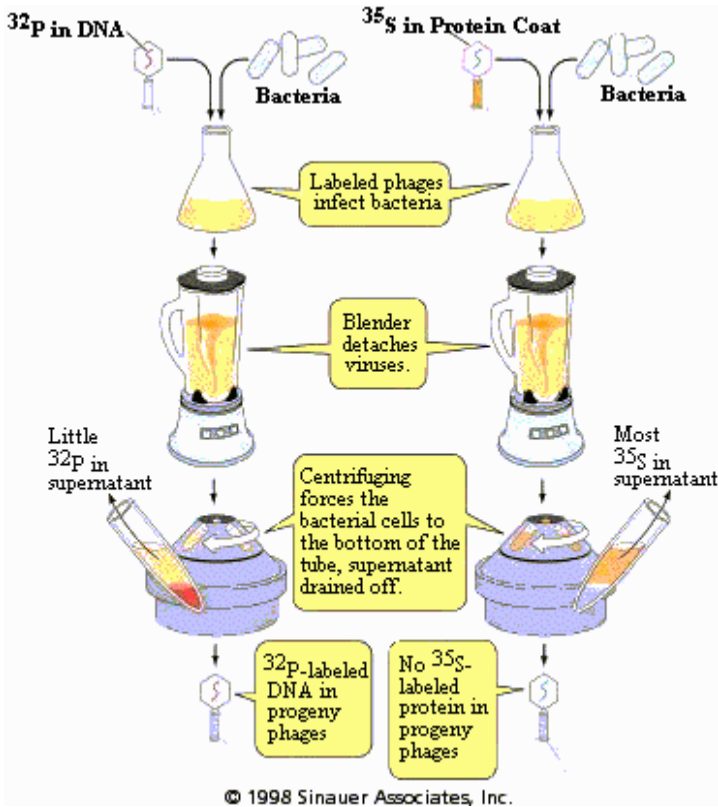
$^{32}$P in DNA

Bacteria

$^{35}$S in Protein Coat

Bacteria

Labeled phages infect bacteria

Blender detaches viruses.

Little $^{32}$P in supernatant

Centrifuging forces the bacterial cells to the bottom of the tube, supernatant drained off.

Most $^{35}$S in supernatant

$^{32}$P-labeled DNA in progeny phages

No $^{35}$S-labeled protein in progeny phages

© 1998 Sinauer Associates, Inc.